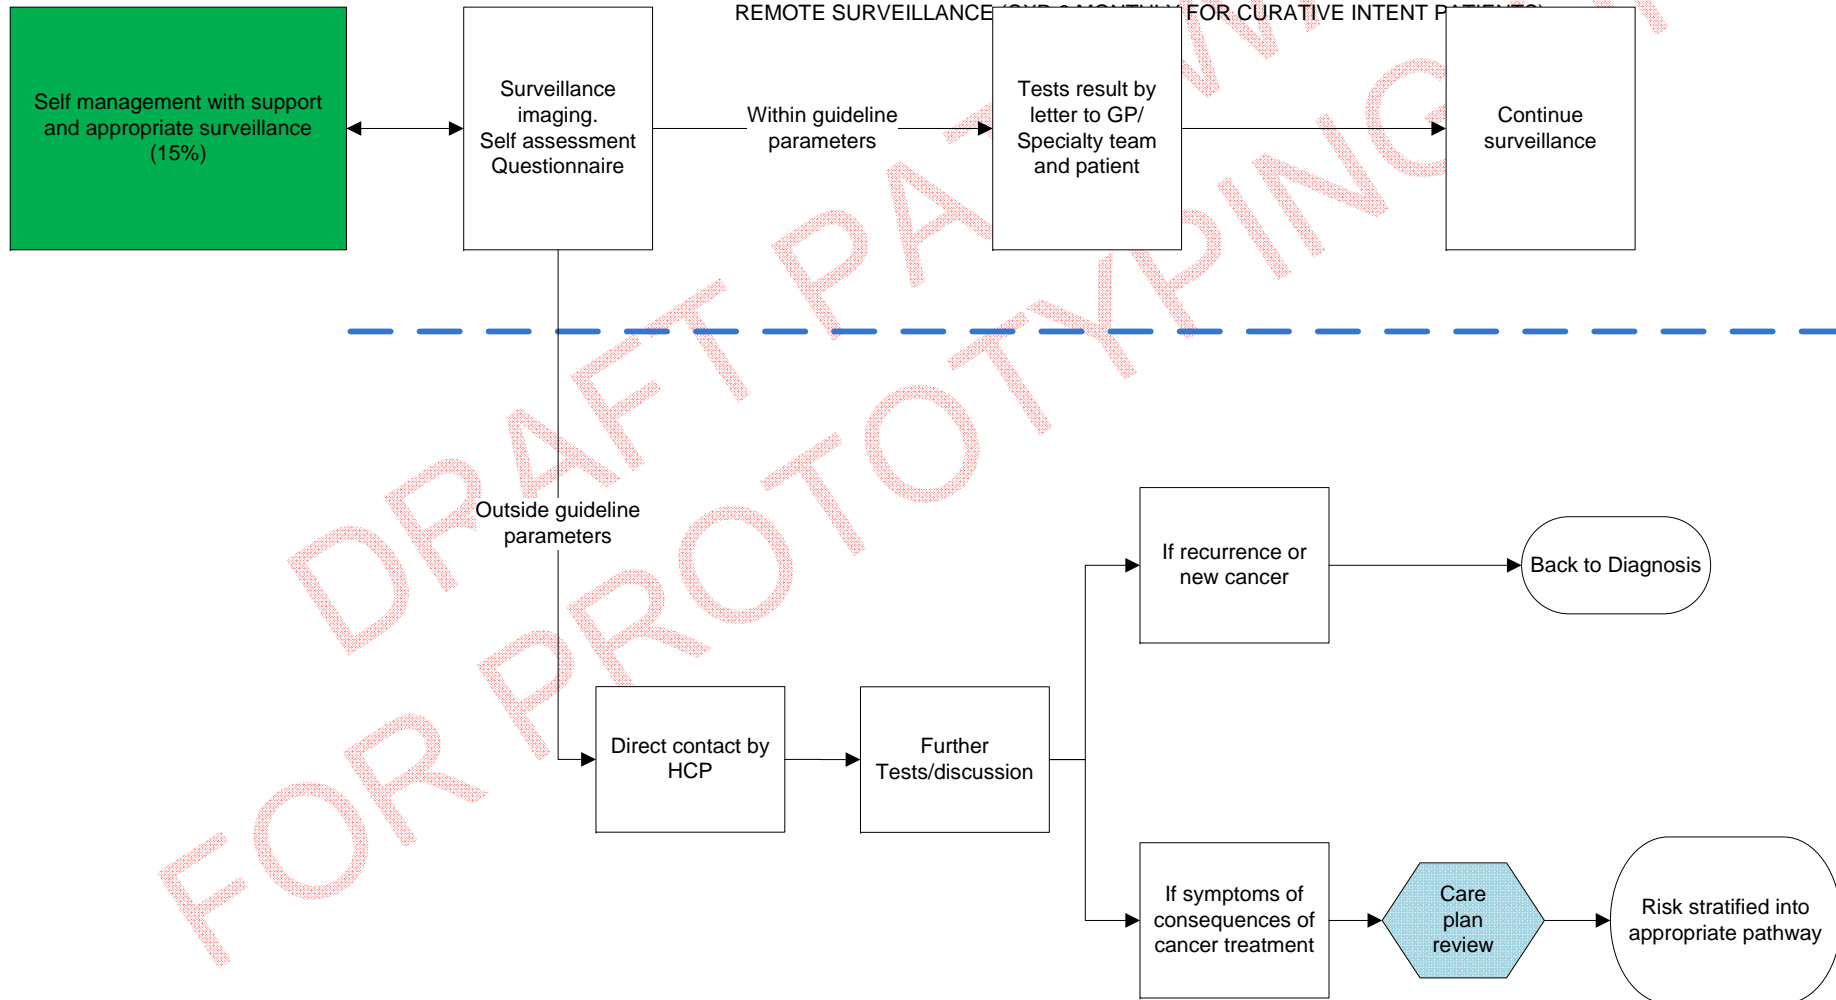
REMOTE SURVEILLANCE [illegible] FOR CURATIVE INTENT P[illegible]

Self management with support and appropriate surveillance (15%)

Surveillance imaging. Self assessment Questionnaire

Within guideline parameters

Tests result by letter to GP/ Specialty team and patient

Continue surveillance

DRAFT PATHWAY FOR PROTOTYPING

Outside guideline parameters

If recurrence or new cancer

Back to Diagnosis

Direct contact by HCP

Further Tests/discussion

If symptoms of consequences of cancer treatment

Care plan review

Risk stratified into appropriate pathway